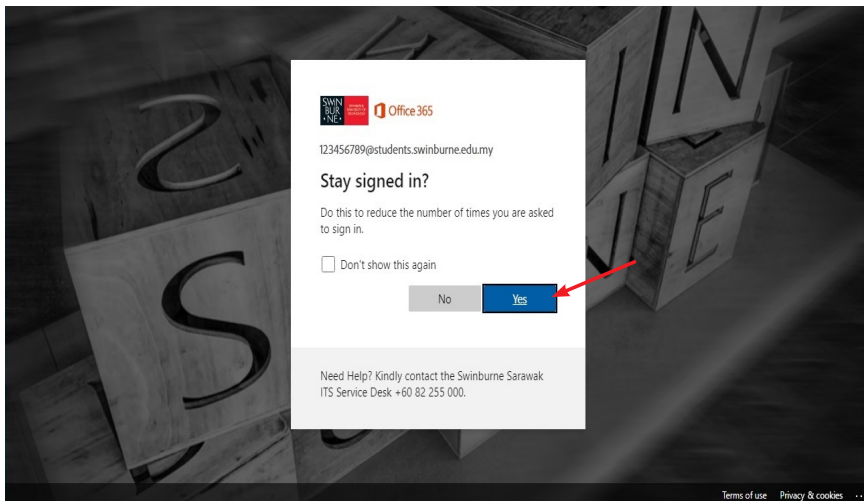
SWIN BUR NE

Office 365

123456789@students.swinburne.edu.my

Stay signed in?

Do this to reduce the number of times you are asked to sign in.

Don't show this again

No

Yes

Need Help? Kindly contact the Swinburne Sarawak ITS Service Desk +60 82 255 000.

Terms of use Privacy & cookies ...